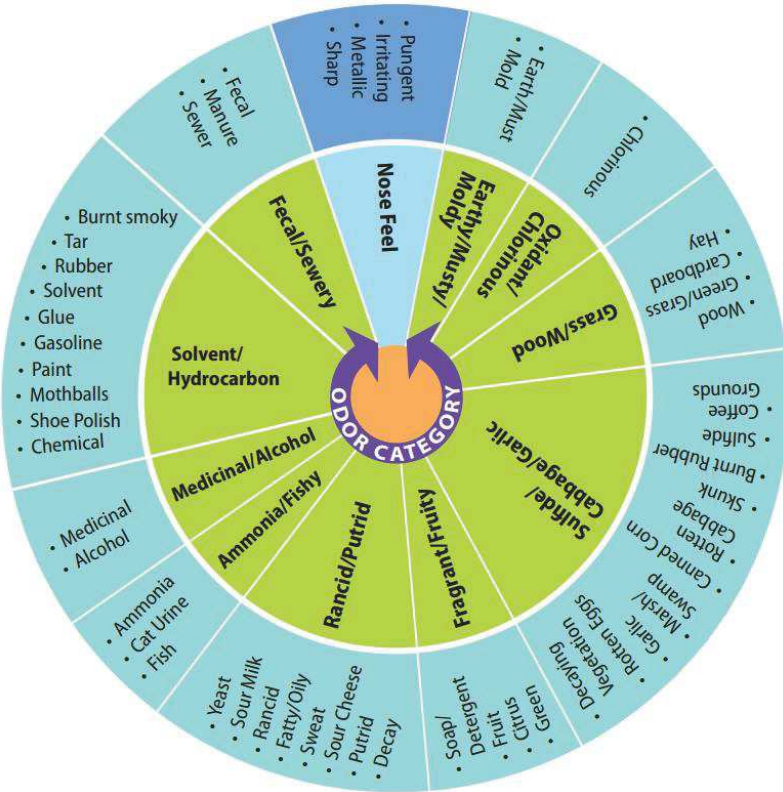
ODOR CATEGORY

Nose Feel
• Pungent
• Irritating
• Metallic
• Sharp

Earthy/Musty/Moldy
• Earth/Must
• Mold

Oxidant/Chlorinous
• Chlorinous

Grass/Wood
• Wood
• Green/Grass
• Cardboard
• Hay

Sulfide/Cabbage/Garlic
• Coffee Grounds
• Sulfide
• Burnt Rubber
• Skunk
• Rotten Cabbage
• Canned Corn
• Swamp
• Marsh/
• Garlic
• Rotten Eggs
• Decaying Vegetation

Fragrant/Fruity
• Soap/Detergent
• Fruit
• Citrus
• Green

Rancid/Putrid
• Yeast
• Sour Milk
• Rancid
• Fatty/Oily
• Sweat
• Sour Cheese
• Putrid
• Decay

Ammonia/Fishy
• Ammonia
• Cat Urine
• Fish

Medicinal/Alcohol
• Medicinal
• Alcohol

Solvent/Hydrocarbon
• Burnt smoky
• Tar
• Rubber
• Solvent
• Glue
• Gasoline
• Paint
• Mothballs
• Shoe Polish
• Chemical

Fecal/Sewery
• Fecal
• Manure
• Sewer